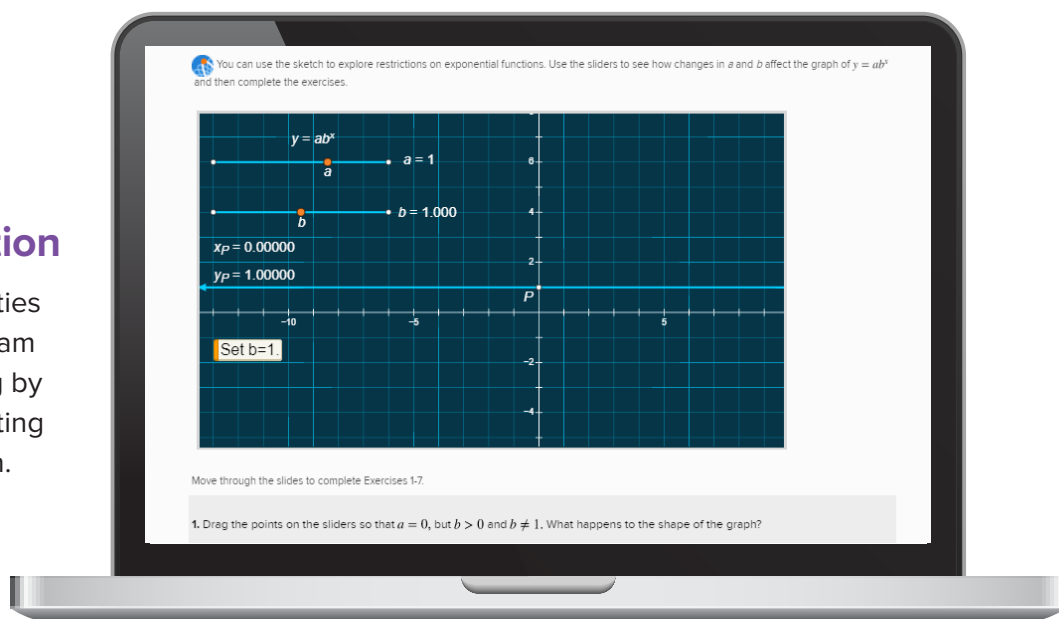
ion

ties
am
g by
ting
n.

You can use the sketch to explore restrictions on exponential functions. Use the sliders to see how changes in $a$ and $b$ affect the graph of $y = ab^x$ and then complete the exercises.

$y = ab^x$

$a = 1$

$a$

$b = 1.000$

$b$

$x_P = 0.00000$

$y_P = 1.00000$

$P$

6

4

2

−10

−5

5

−2

−4

Set b=1.

Move through the slides to complete Exercises 1-7.

1. Drag the points on the sliders so that $a = 0$, but $b > 0$ and $b \neq 1$. What happens to the shape of the graph?